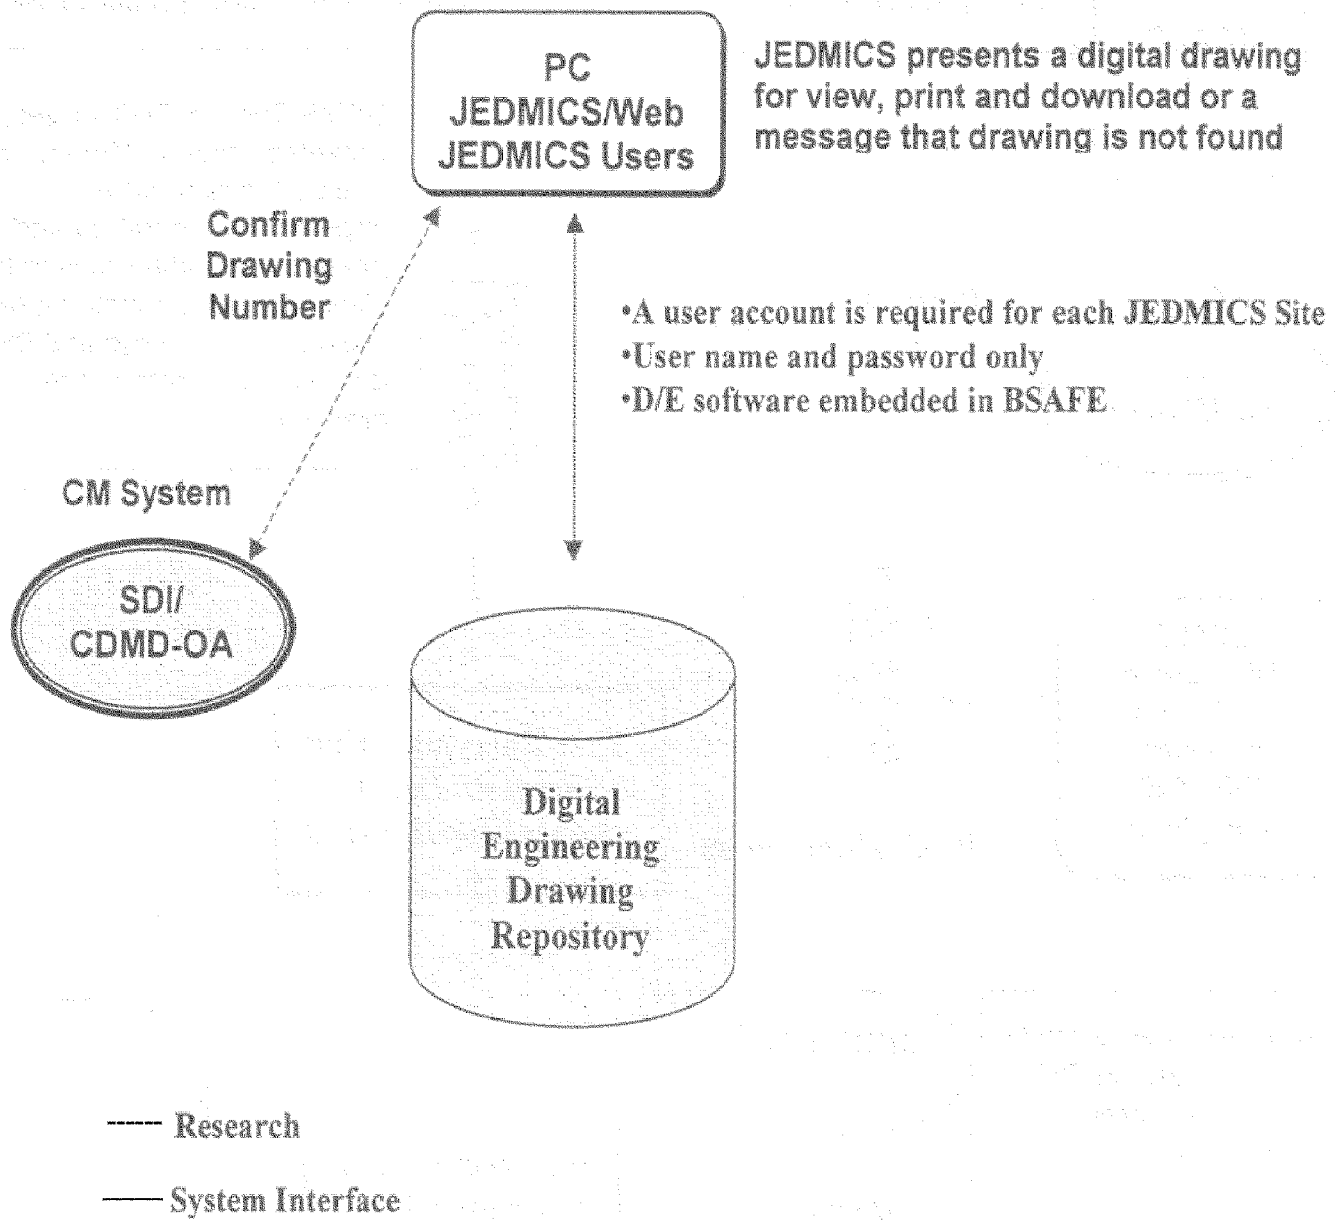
PC
JEDMICS/Web
JEDMICS Users

JEDMICS presents a digital drawing for view, print and download or a message that drawing is not found

Confirm Drawing Number

•A user account is required for each JEDMICS Site
•User name and password only
•D/E software embedded in BSAFE

CM System

SDI/
CDMD-OA

Digital Engineering Drawing Repository

----- Research

—— System Interface